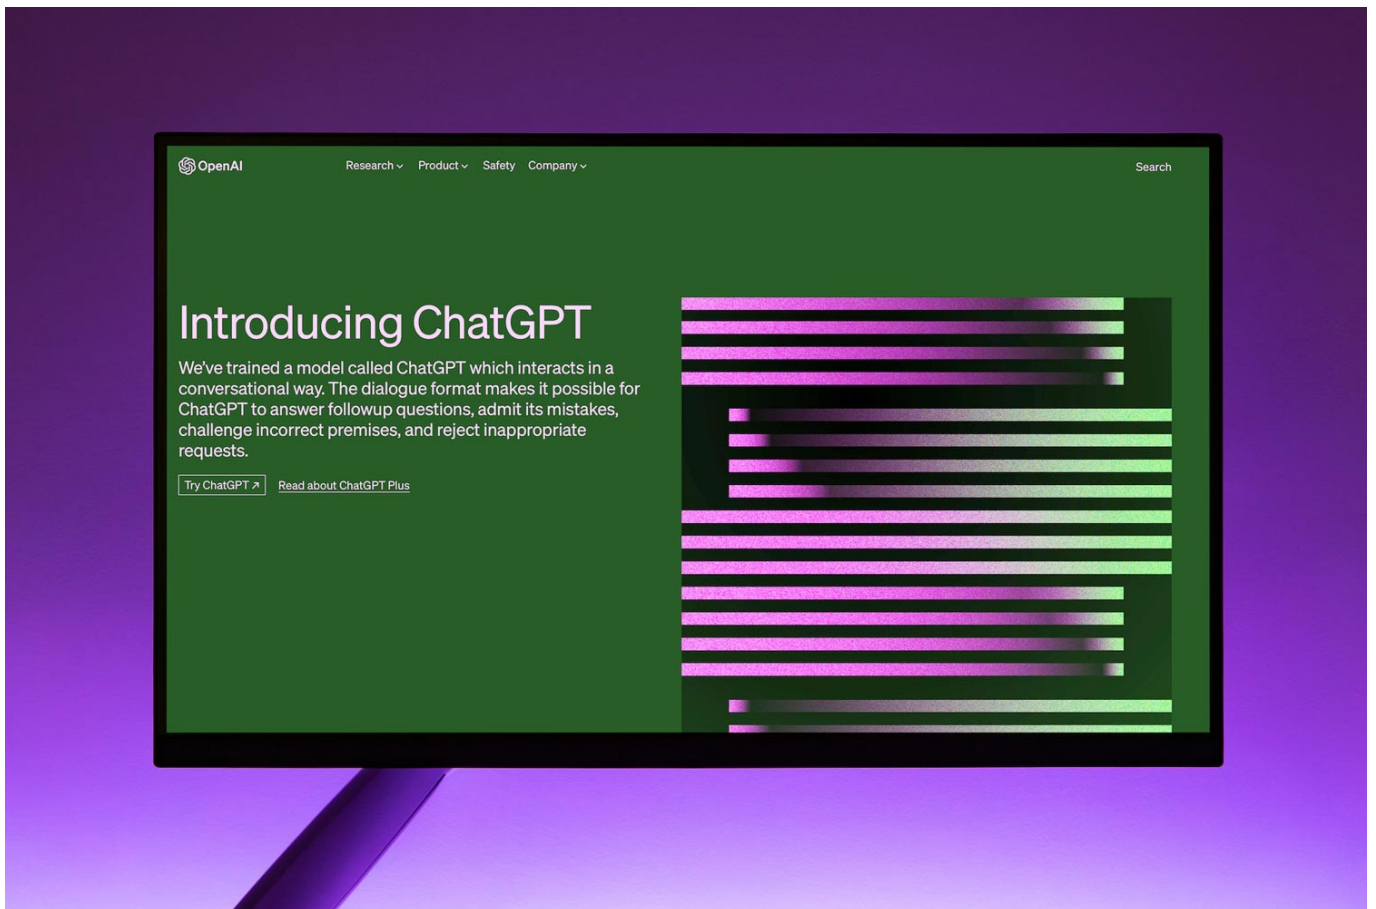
OpenAI

Research Product Safety Company

Search

Introducing ChatGPT

We've trained a model called ChatGPT which interacts in a conversational way. The dialogue format makes it possible for ChatGPT to answer followup questions, admit its mistakes, challenge incorrect premises, and reject inappropriate requests.

Try ChatGPT ↗ Read about ChatGPT Plus